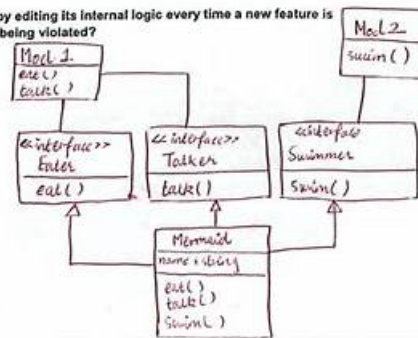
by editing its internal logic every time a new feature is being violated?

Mod 1.
eat()
talk()

Mod 2
swim()

<<interface>>
Eater
eat()

<<interface>>
Talker
talk()

<<interface>>
Swimmer
swim()

Mermaid
name : string
eat()
talk()
swim()